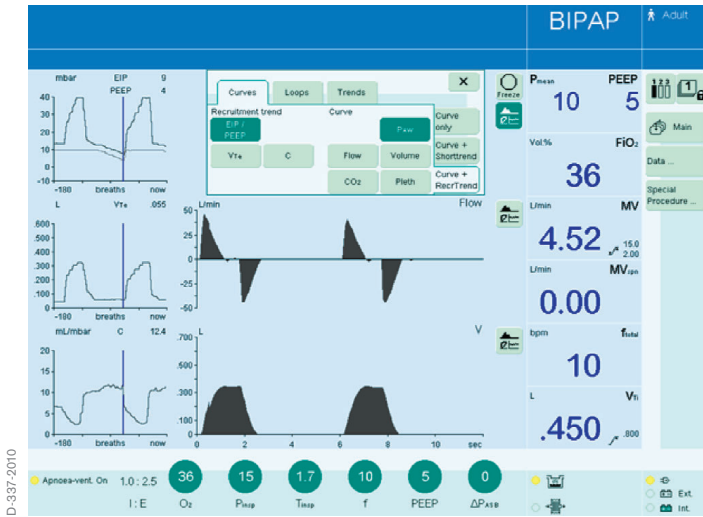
BIPAP

Adult

mbar EIP 9
PEEP 4
40
30
20
10
0
-10
-188 breaths now

Curves Loops Trends
Recruitment trend Curve
EIP / PEEP
Paw
Curve only
VTe C Flow Volume
Curve + Shorttrend
CO2 Pleth
Curve + RecrTrend

Freeze

L VTe .055
.600
.500
.400
.300
.200
.100
0
-188 breaths now

L/min
50
0
-50
Flow

mL/mbar C 12.4
20
15
10
5
0
-188 breaths now

L
.700
.500
.300
.100
0
0 2 4 6 8 10 sec
V

Pmean 10
PEEP 5
Vol.% FiO2 36
L/min MV 4.52 15.0 2.00
L/min MVspn 0.00
bpm ftotal 10
L VTi .450 .800

Main
Data ...
Special Procedure ...

Apnoea-vent. On
1.0 : 2.5
I : E
36 O2
15 Pinsp
1.7 Tinsp
10 f
5 PEEP
0 ΔPASB

Ext.
Int.

D-337-2010